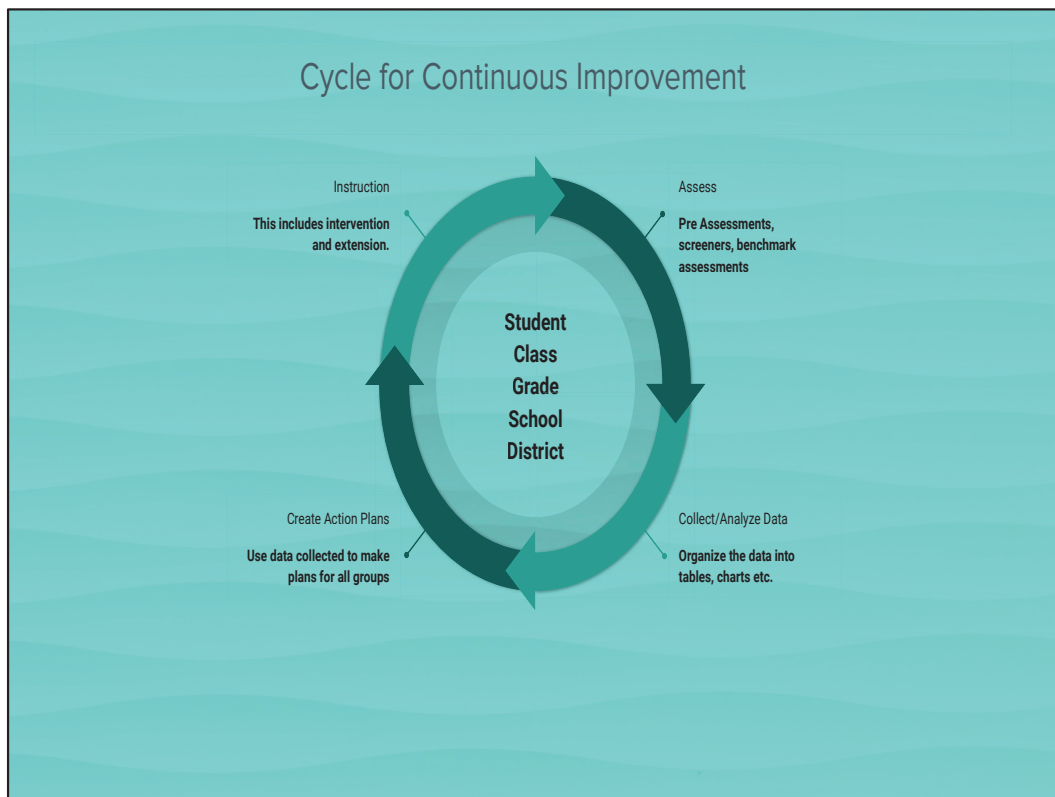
Cycle for Continuous Improvement

Instruction

This includes intervention and extension.

Assess

Pre Assessments, screeners, benchmark assessments

Student
Class
Grade
School
District

Create Action Plans

Use data collected to make plans for all groups

Collect/Analyze Data

Organize the data into tables, charts etc.